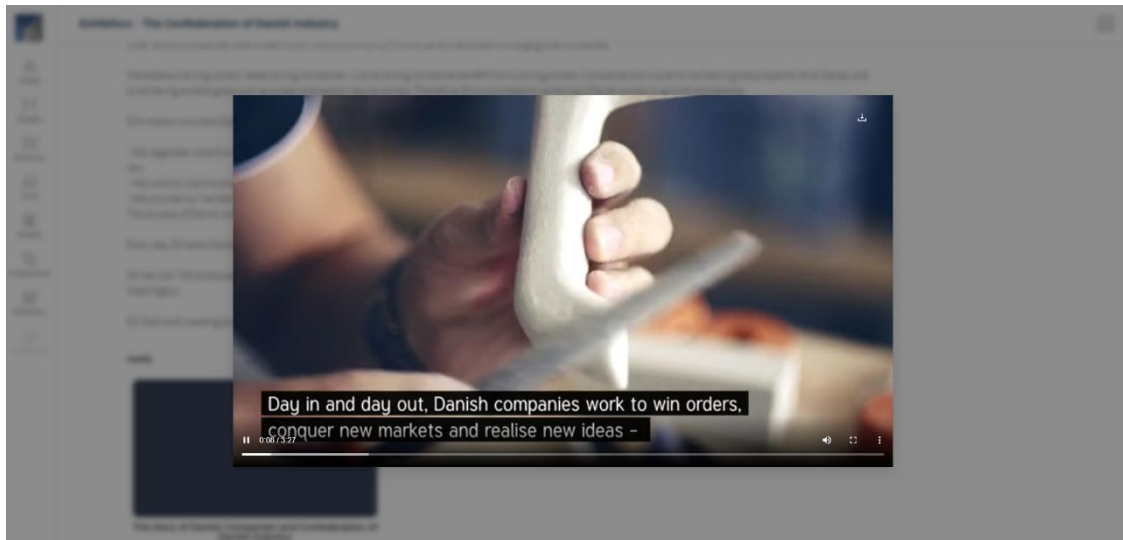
Exhibitors · The Confederation of Danish Industry

Day in and day out, Danish companies work to win orders, conquer new markets and realise new ideas –

0:06 / 3:27

The story of Danish Companies and Confederation of Danish Industry